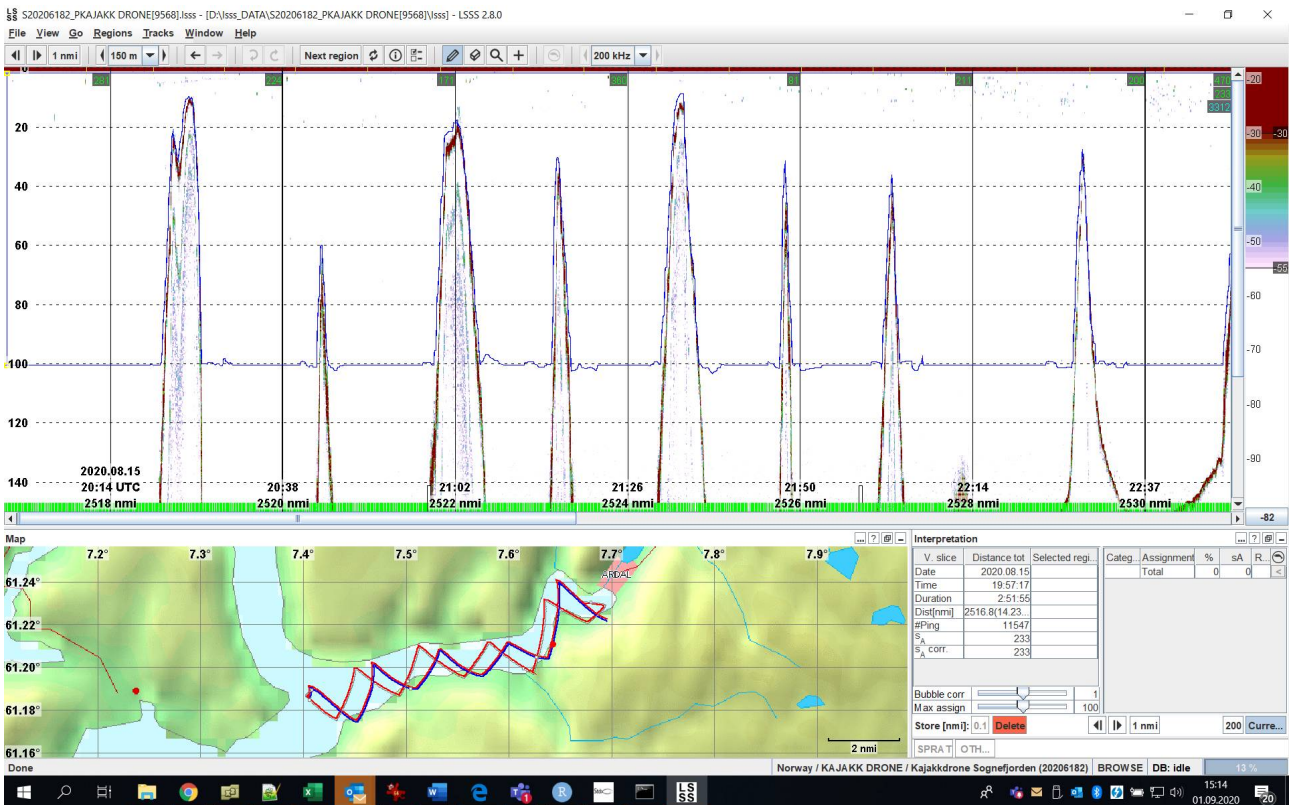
S20206182_PKAJAKK DRONE[9568].lsss - [D:\lsss_DATA\S20206182_PKAJAKK DRONE[9568]\lsss] - LSSS 2.8.0

File View Go Regions Tracks Window Help

1 nmi 150 m Next region 200 kHz

20
40
60
80
100
120
140

2020.08.15
20:14 UTC
2518 nmi

20:38
2520 nmi

21:02
2522 nmi

21:26
2524 nmi

21:50
2526 nmi

22:14
2528 nmi

22:37
2530 nmi

-20
-30
-30
-40
-50
-55
-60
-70
-80
-90
-82

Map

7.2° 7.3° 7.4° 7.5° 7.6° 7.7° 7.8° 7.9°

61.24°
61.22°
61.20°
61.18°
61.16°

ÅRDAL

2 nmi

Interpretation

| V. slice | Distance tot | Selected regi... |
|---|---|---|
| Date | 2020.08.15 | |
| Time | 19:57:17 | |
| Duration | 2:51:55 | |
| Dist[nmi] | 2516.8(14.23... | |
| #Ping | 11547 | |
| $S_A$ | 233 | |
| $S_A$ corr. | 233 | |

| Categ... | Assignment | % | sA | R... |
|---|---|---|---|---|
| | Total | 0 | 0 | |

Bubble corr 1
Max assign 100

Store [nmi]: 0.1 Delete 1 nmi 200 Curre...

SPRAT OTH...

Done

Norway / KAJAKK DRONE / Kajakkdrone Sognefjorden (20206182) BROWSE DB: idle 13 %

15:14
01.09.2020